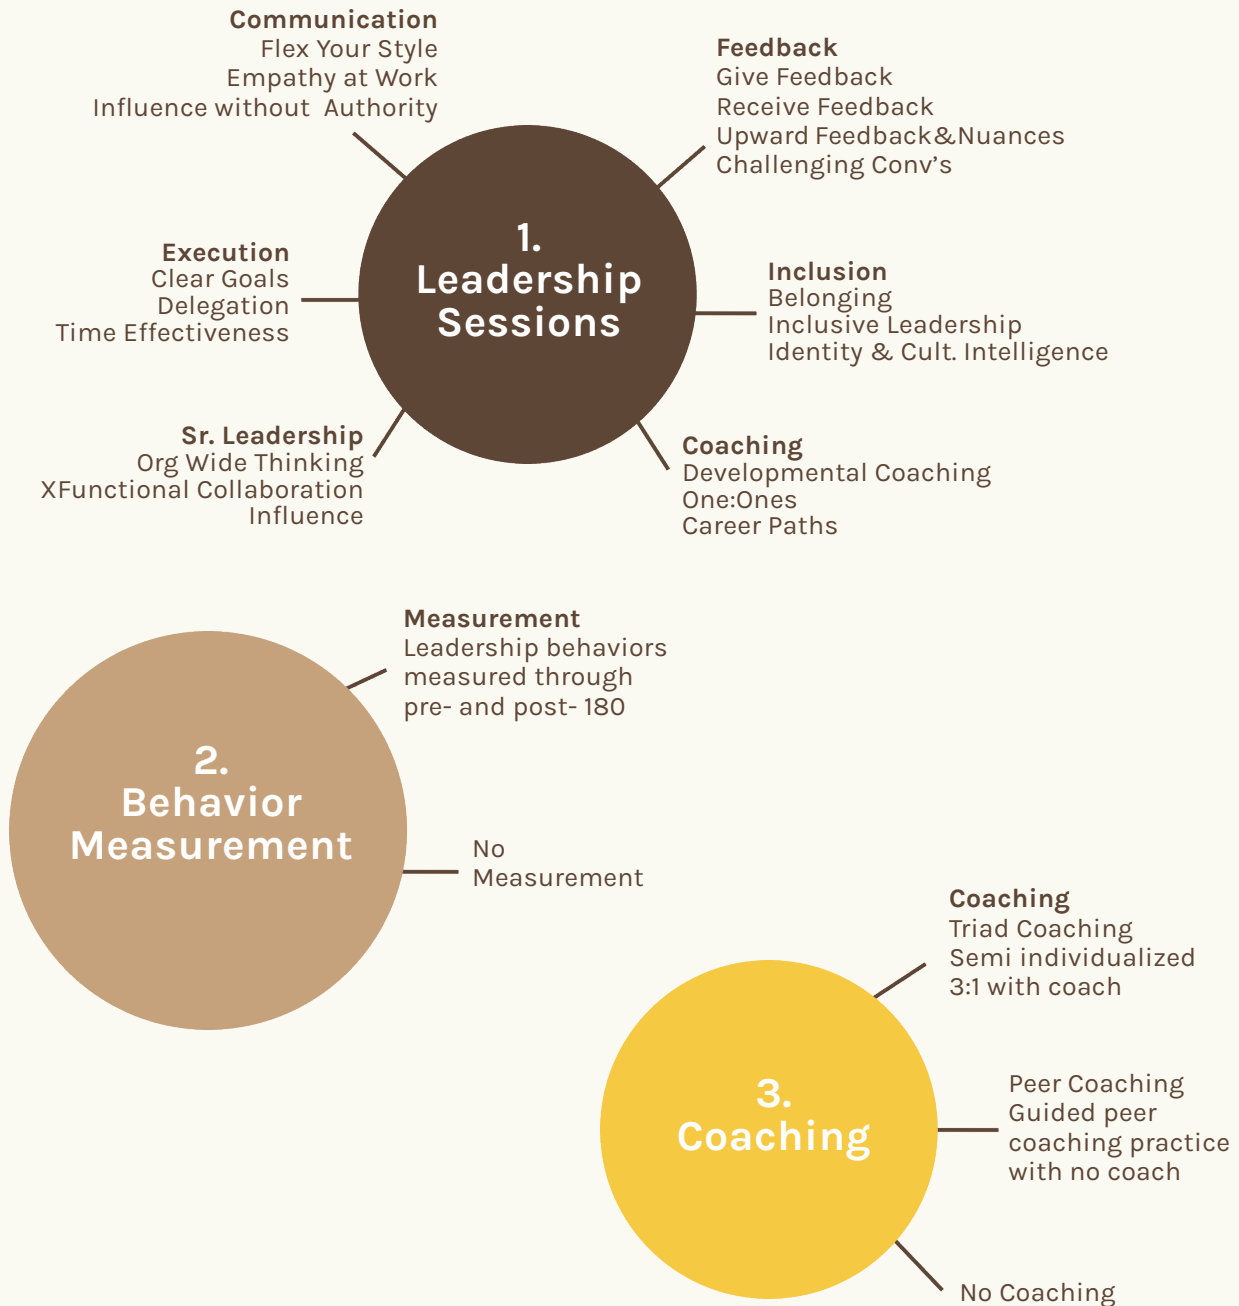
Communication
Flex Your Style
Empathy at Work
Influence without Authority

Feedback
Give Feedback
Receive Feedback
Upward Feedback&Nuances
Challenging Conv's

1.
Leadership
Sessions

Execution
Clear Goals
Delegation
Time Effectiveness

Inclusion
Belonging
Inclusive Leadership
Identity & Cult. Intelligence

Sr. Leadership
Org Wide Thinking
XFunctional Collaboration
Influence

Coaching
Developmental Coaching
One:Ones
Career Paths

Measurement
Leadership behaviors measured through pre- and post- 180

2.
Behavior
Measurement

No
Measurement

Coaching
Triad Coaching
Semi individualized
3:1 with coach

3.
Coaching

Peer Coaching
Guided peer coaching practice with no coach

No Coaching